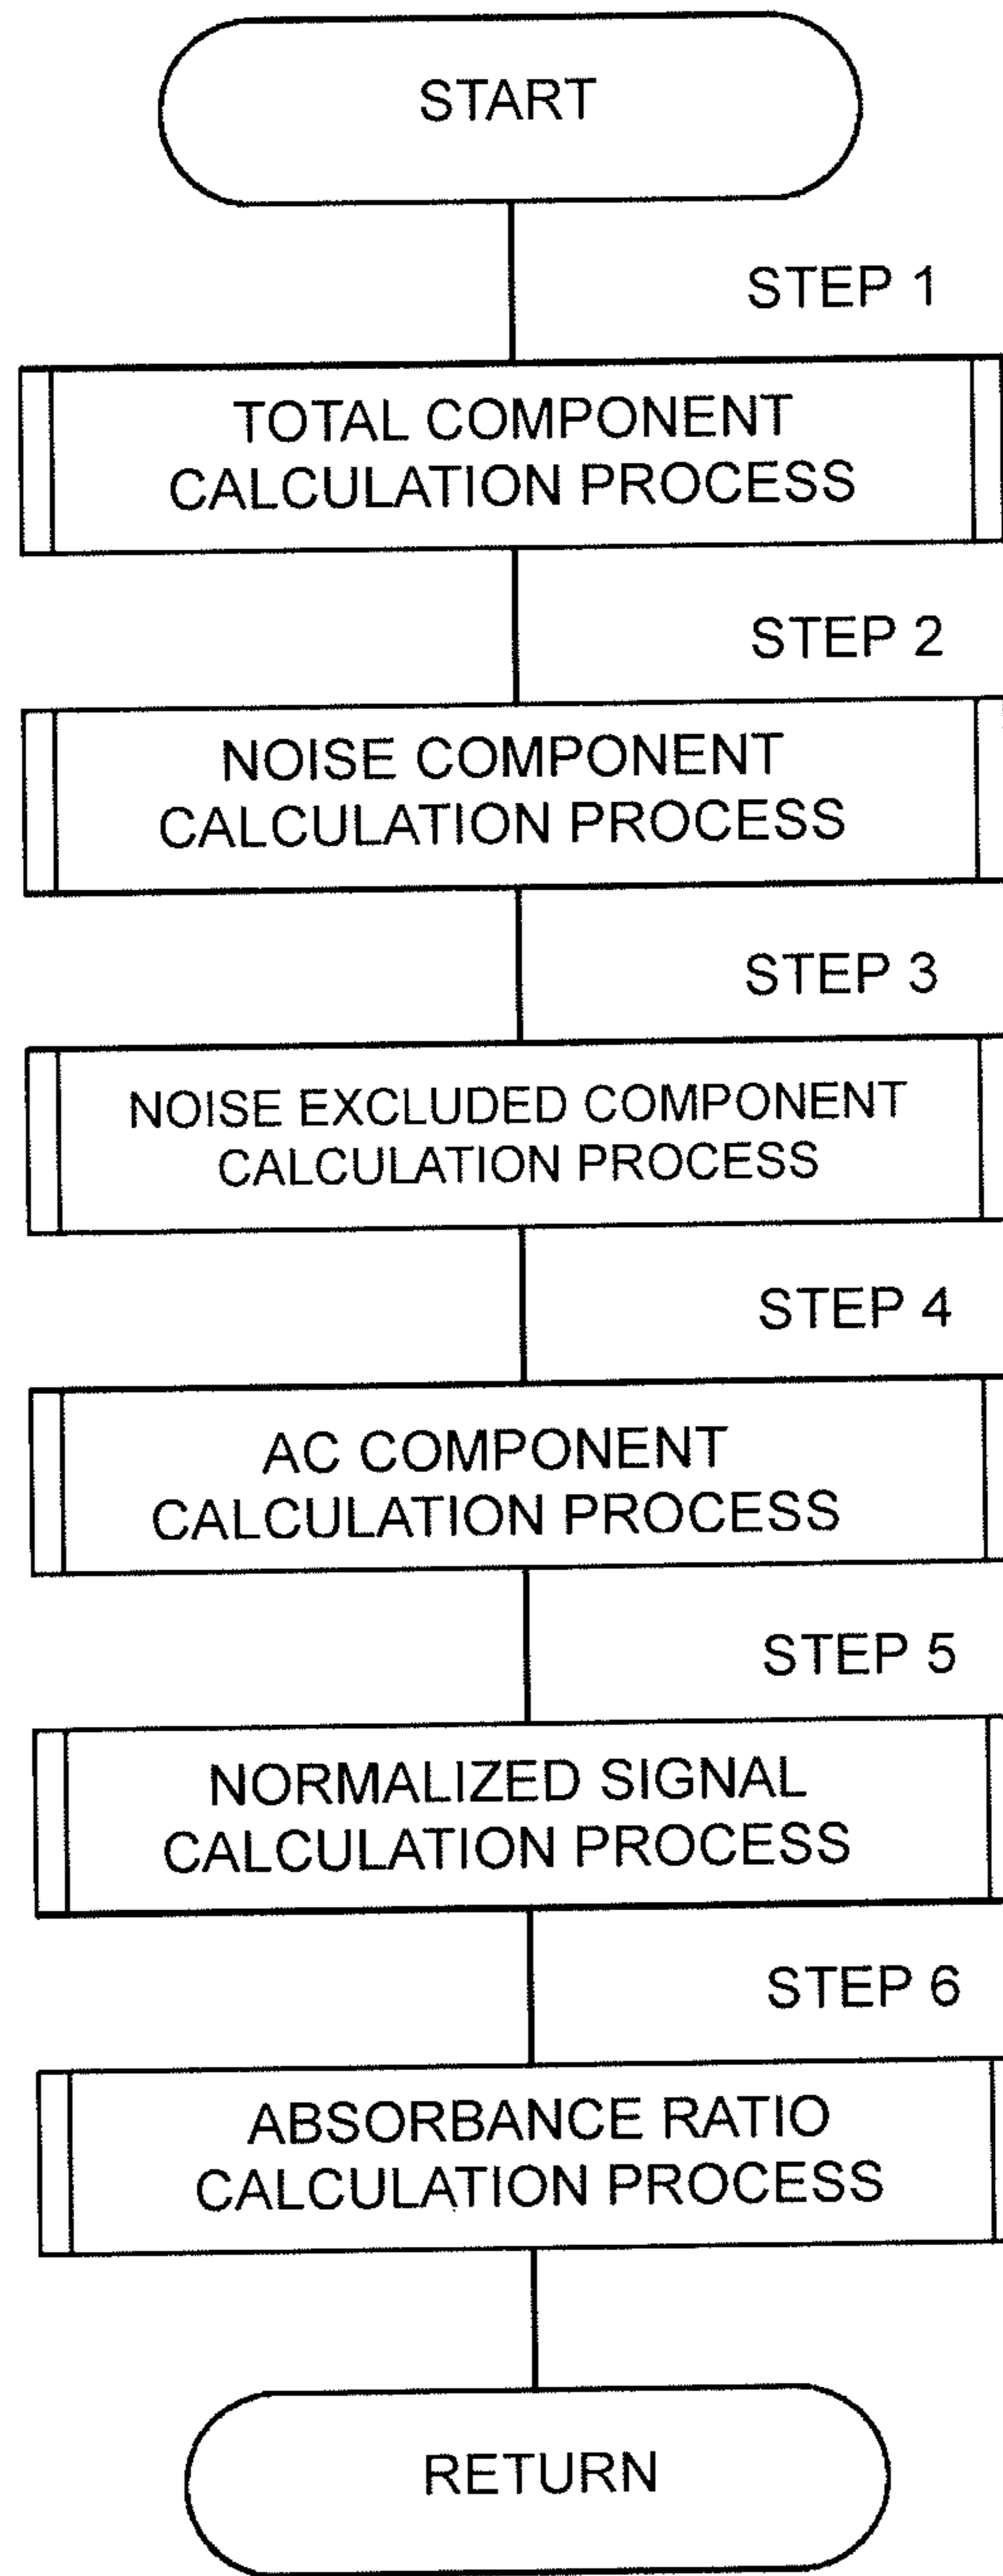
START

STEP 1

TOTAL COMPONENT CALCULATION PROCESS

STEP 2

NOISE COMPONENT CALCULATION PROCESS

STEP 3

NOISE EXCLUDED COMPONENT CALCULATION PROCESS

STEP 4

AC COMPONENT CALCULATION PROCESS

STEP 5

NORMALIZED SIGNAL CALCULATION PROCESS

STEP 6

ABSORBANCE RATIO CALCULATION PROCESS

RETURN